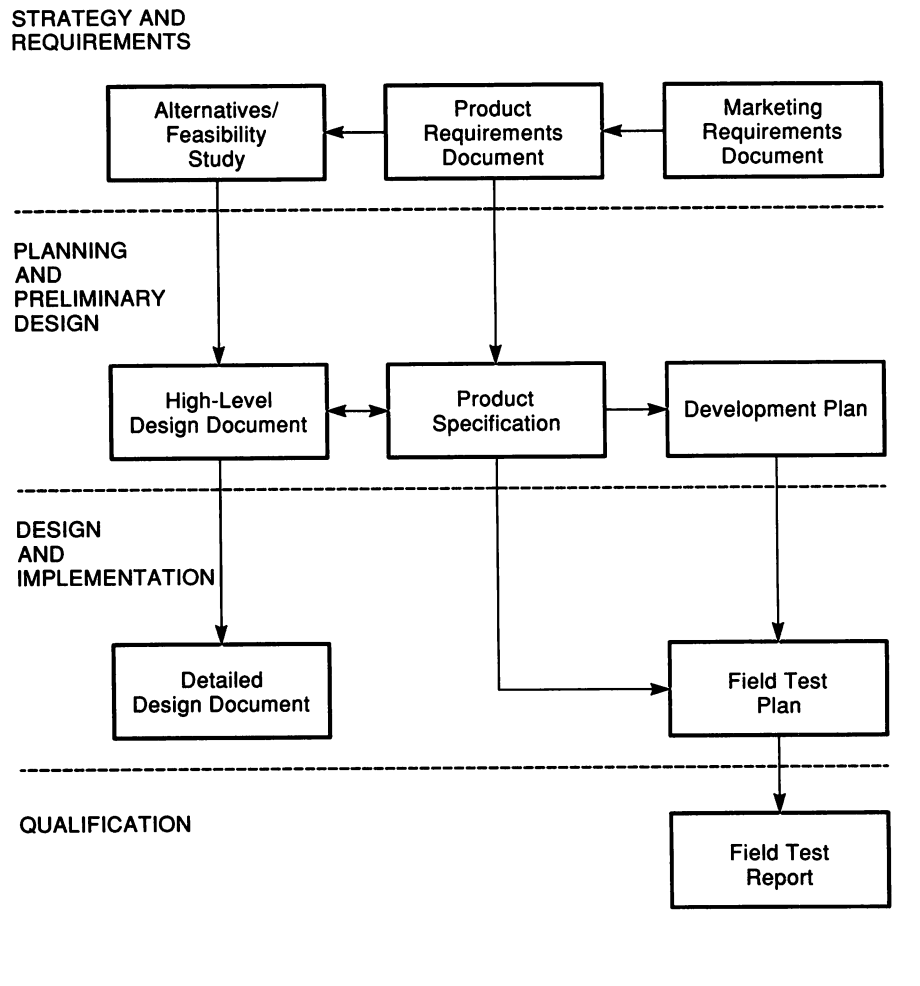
STRATEGY AND REQUIREMENTS

Alternatives/ Feasibility Study

Product Requirements Document

Marketing Requirements Document

PLANNING AND PRELIMINARY DESIGN

High-Level Design Document

Product Specification

Development Plan

DESIGN AND IMPLEMENTATION

Detailed Design Document

Field Test Plan

QUALIFICATION

Field Test Report